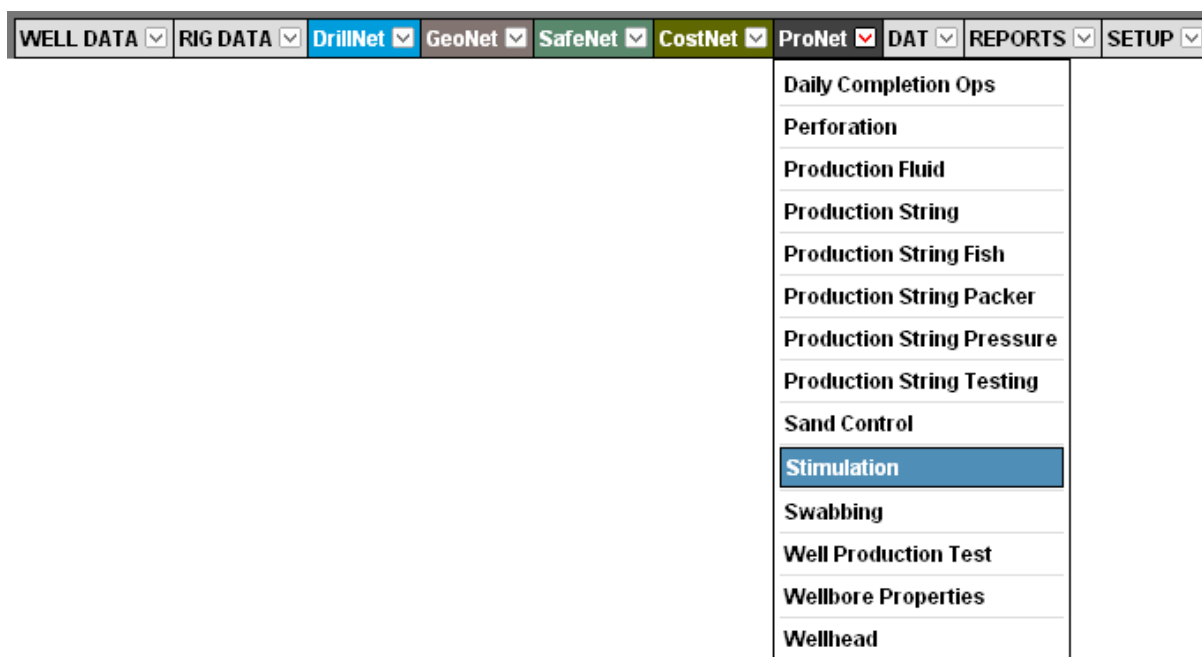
WELL DATA RIG DATA DrillNet GeoNet SafeNet CostNet ProNet DAT REPORTS SETUP

Daily Completion Ops
Perforation
Production Fluid
Production String
Production String Fish
Production String Packer
Production String Pressure
Production String Testing
Sand Control
Stimulation
Swabbing
Well Production Test
Wellbore Properties
Wellhead